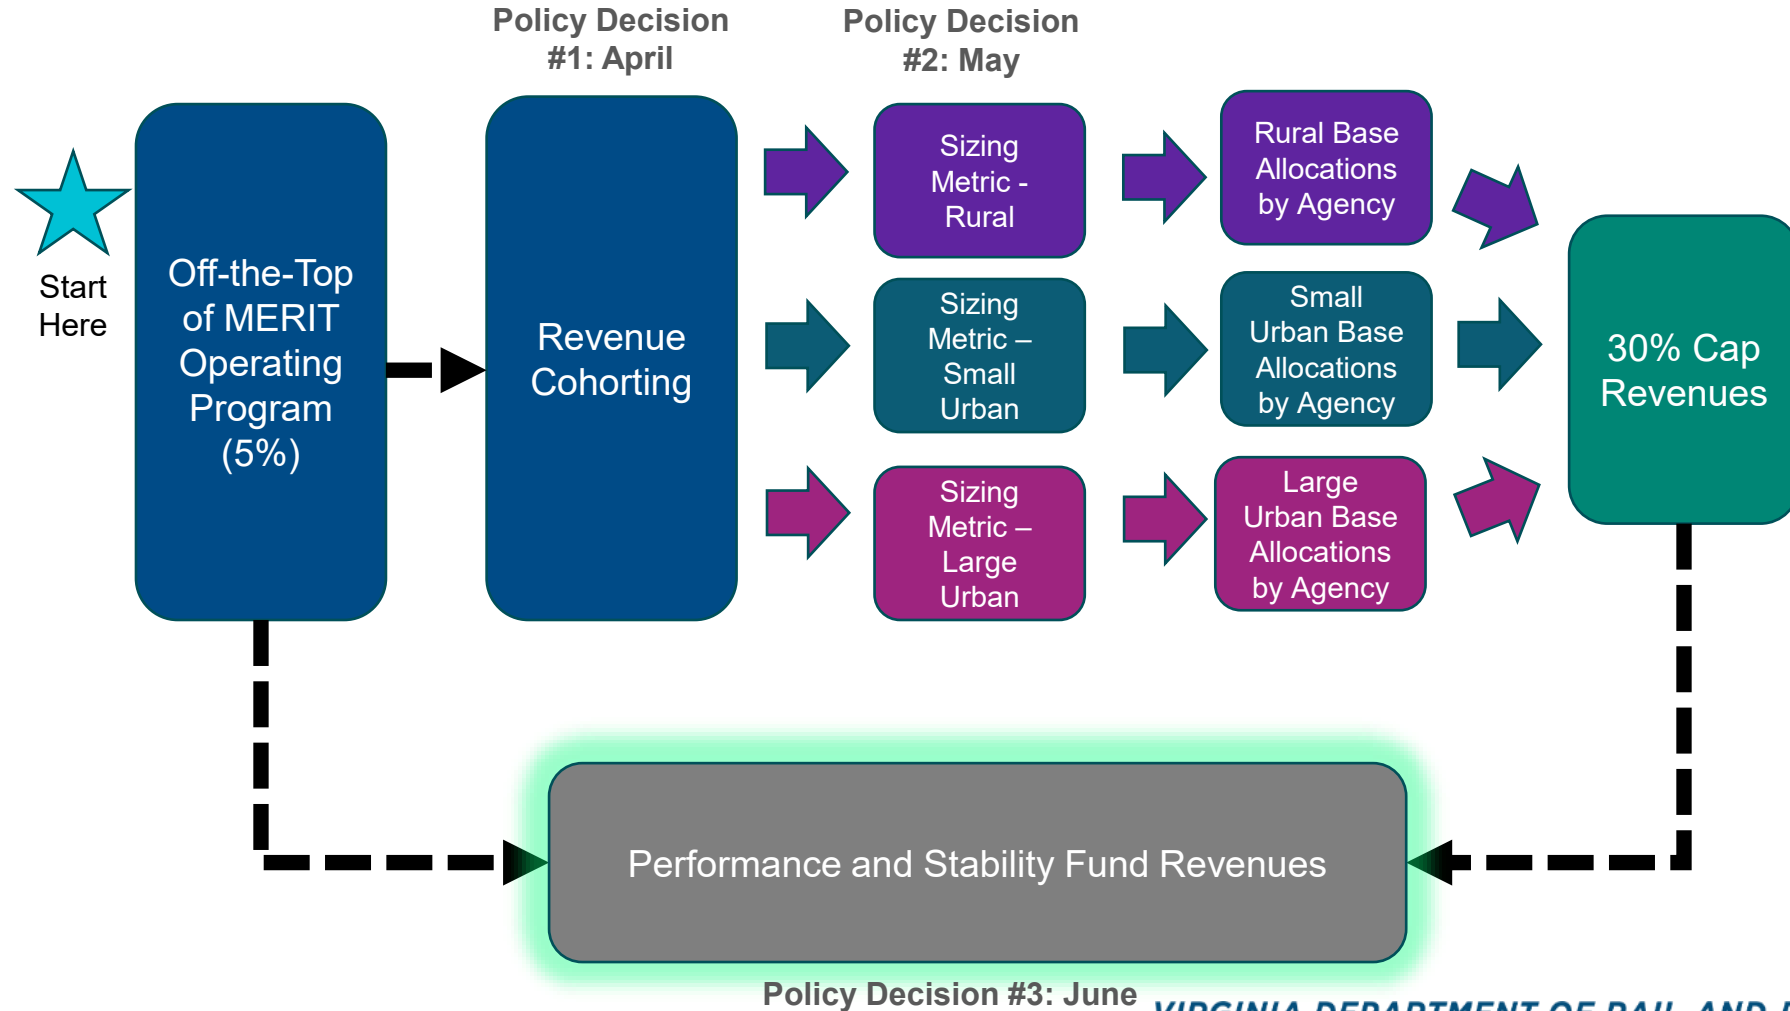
Policy Decision #1: April

Policy Decision #2: May

Start Here

Off-the-Top of MERIT Operating Program (5%)

Revenue Cohorting

Sizing Metric - Rural

Sizing Metric – Small Urban

Sizing Metric – Large Urban

Rural Base Allocations by Agency

Small Urban Base Allocations by Agency

Large Urban Base Allocations by Agency

30% Cap Revenues

Performance and Stability Fund Revenues

Policy Decision #3: June

VIRGINIA DEPARTMENT OF RAIL AND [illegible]